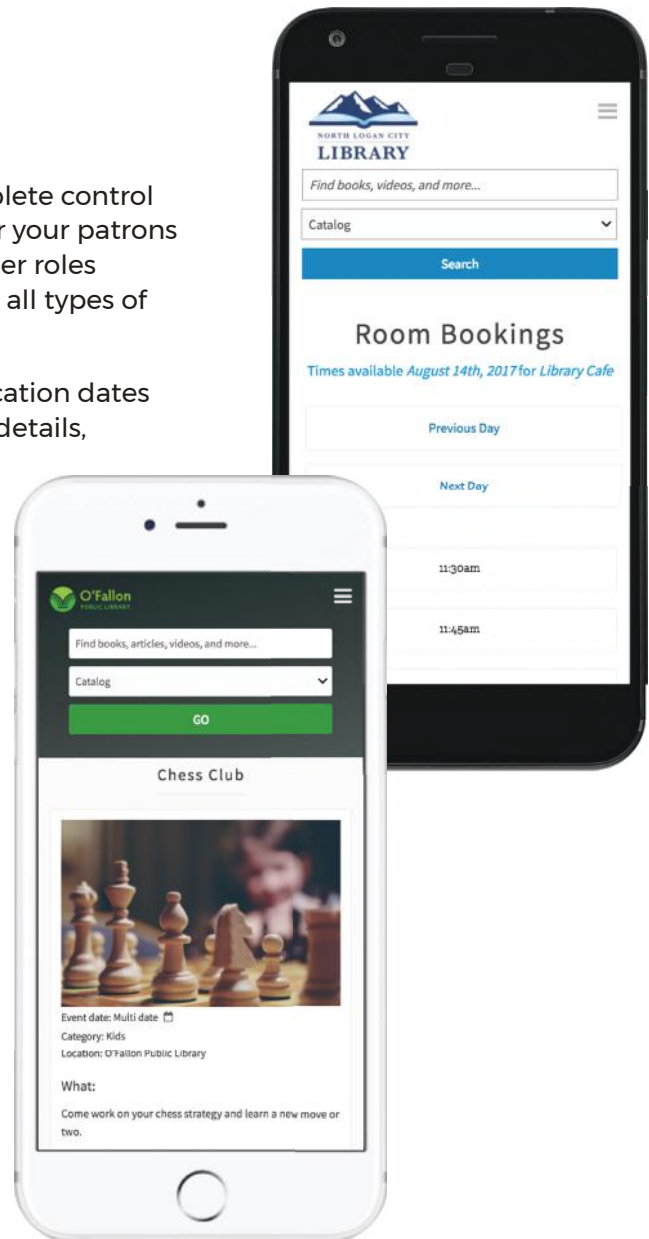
plete control
r your patrons
er roles
all types of

cation dates
details,

NORTH LOGAN CITY
LIBRARY

Find books, videos, and more...

Catalog

Search

Room Bookings

Times available August 14th, 2017 for Library Cafe

Previous Day

Next Day

11:30am

11:45am

O'Fallon
PUBLIC LIBRARY

Find books, articles, videos, and more...

Catalog

GO

Chess Club

Event date: Multi date
Category: Kids
Location: O'Fallon Public Library

What:

Come work on your chess strategy and learn a new move or two.